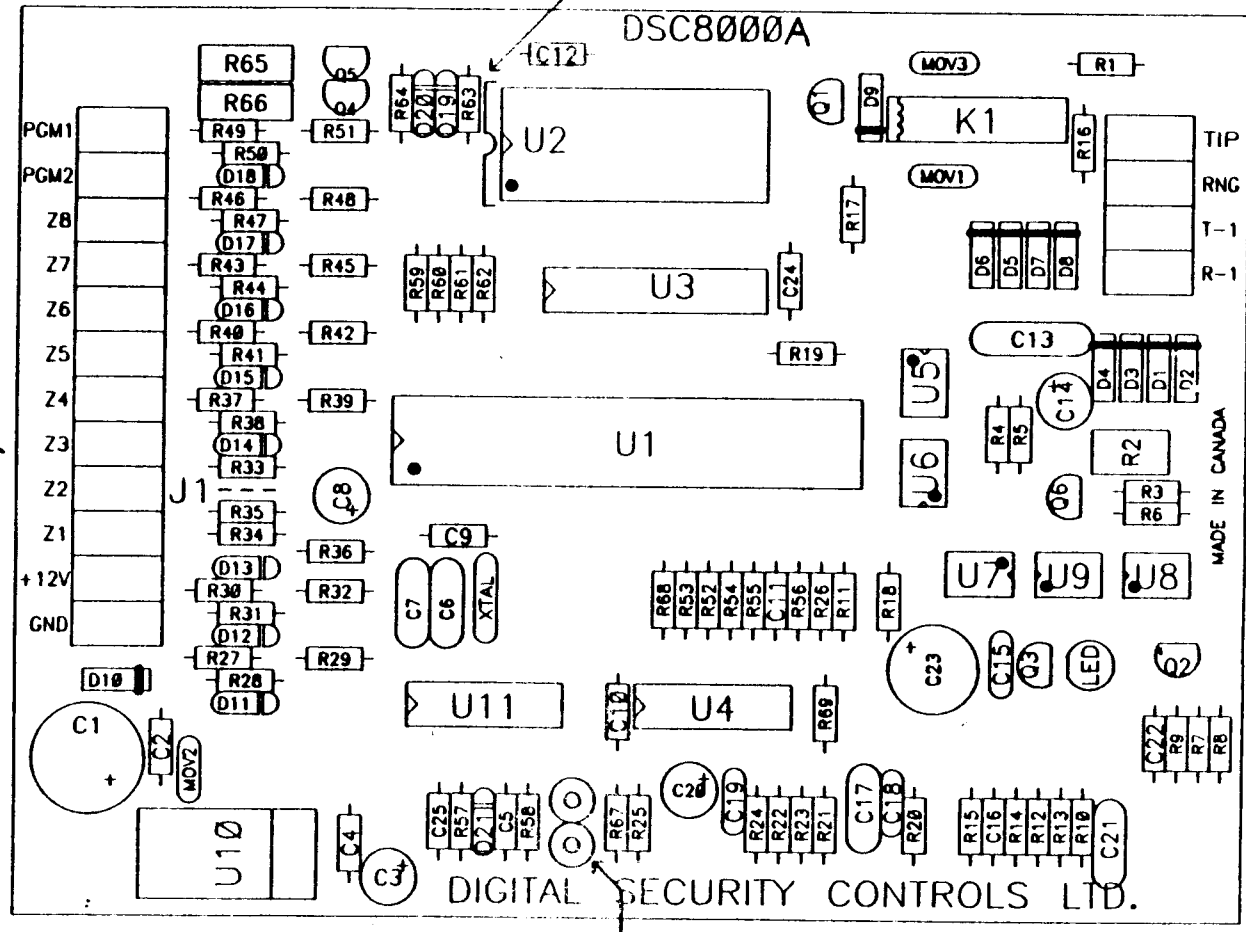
DSC8000A

C12 R65 R66 Q5 Q4 R64 Q20 Q19 R63 U2 Q1 D9 K1 MOV3 R1 R16 MOV1 TIP RNG T-1 R-1

PGM1 PGM2 Z8 Z7 Z6 Z5 Z4 Z3 Z2 Z1 +12V GND

R49 R51 R50 D18 R46 R48 R47 D17 R43 R45 R44 D16 R40 R42 R41 D15 R37 R39 R38 D14 R33 J1 R35 R34 R36 D13 R30 R32 R31 D12 R27 R29 R28 D11 D10

R59 R60 R61 R62 U3 C24 R17 D6 D5 D7 D8 C13 D4 D3 D1 D2 R19 U5 C14 R4 R5 U1 U6 R2 Q6 R3 R6 MADE IN CANADA

C8 C9 C7 C6 XTAL R68 R53 R52 R54 R55 C11 R56 R26 R11 R18 U7 U9 U8 C23 C15 Q3 LED Q2

U11 C10 U4 R69 C22 R9 R7 R8

C1 C2 MOV2 U10 C4 C3 C25 R57 Q21 C5 R58 R67 R25 C20 C19 R24 R22 R23 R21 C17 C18 R20 R15 C16 R14 R12 R13 R10 C21

DIGITAL SECURITY CONTROLS LTD.